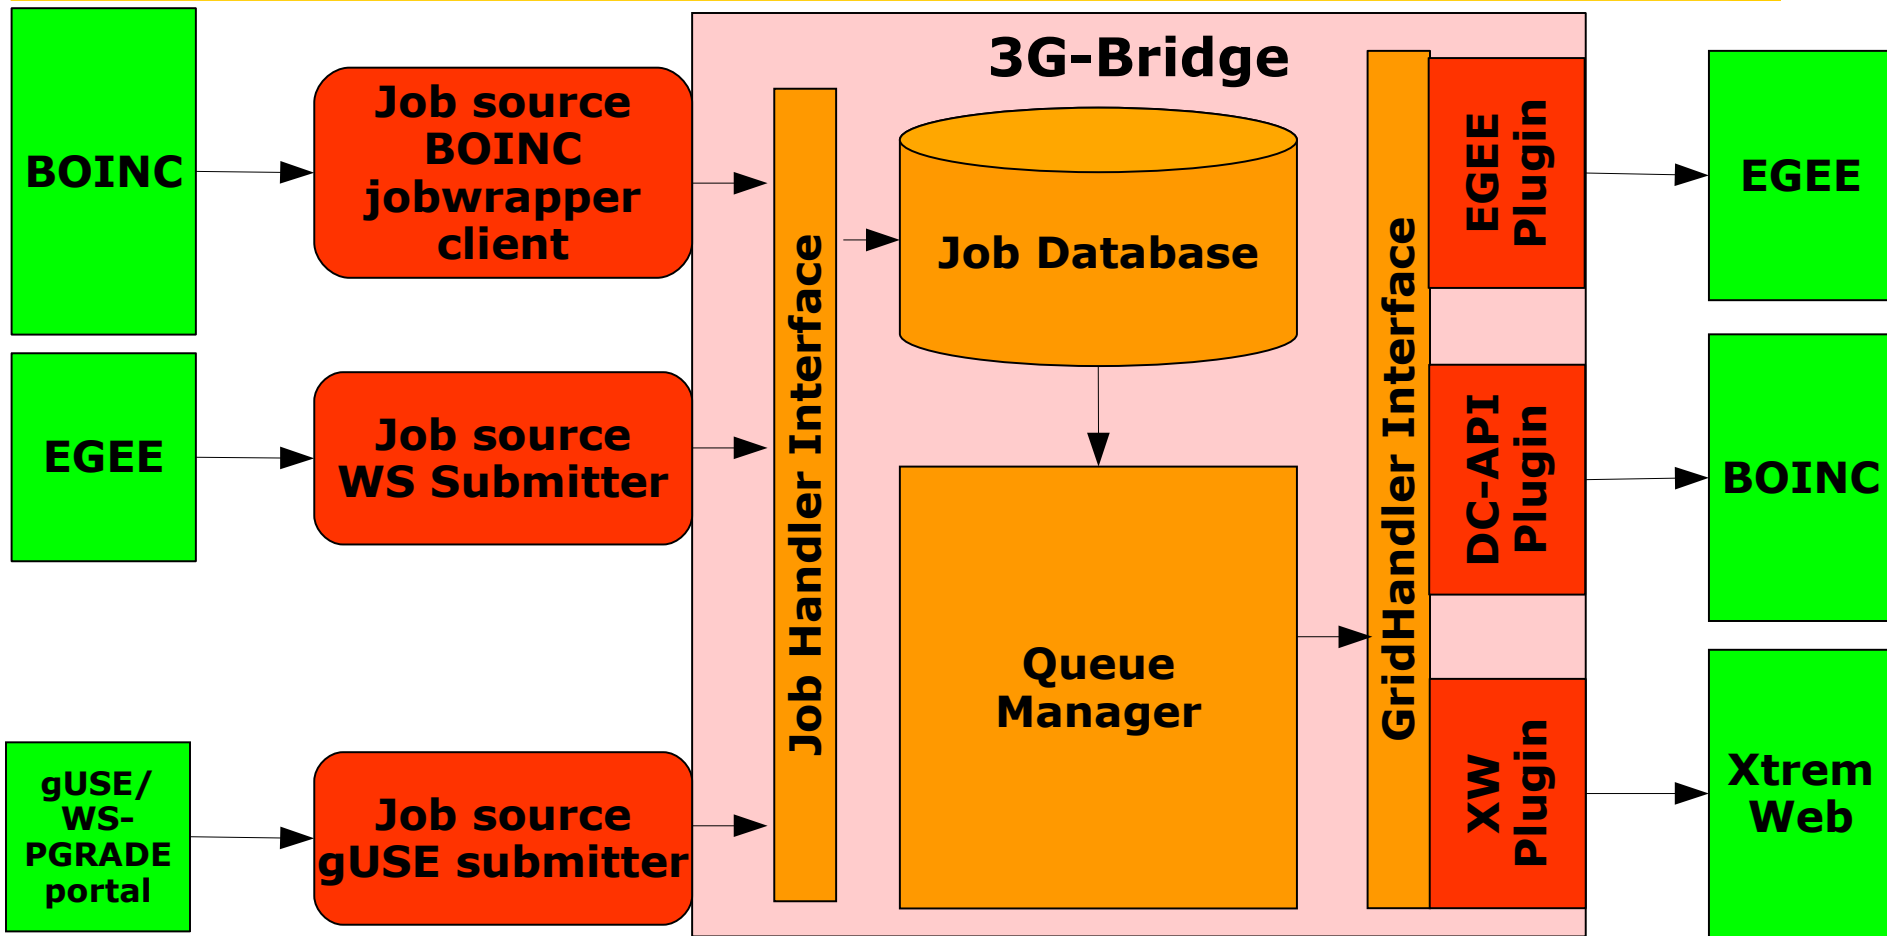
BOINC

Job source BOINC jobwrapper client

EGEE

Job source WS Submitter

gUSE/ WS-PGRADE portal

Job source gUSE submitter

3G-Bridge

Job Handler Interface

Job Database

Queue Manager

GridHandler Interface

EGEE Plugin

DC-API Plugin

XW Plugin

EGEE

BOINC

Xtrem Web